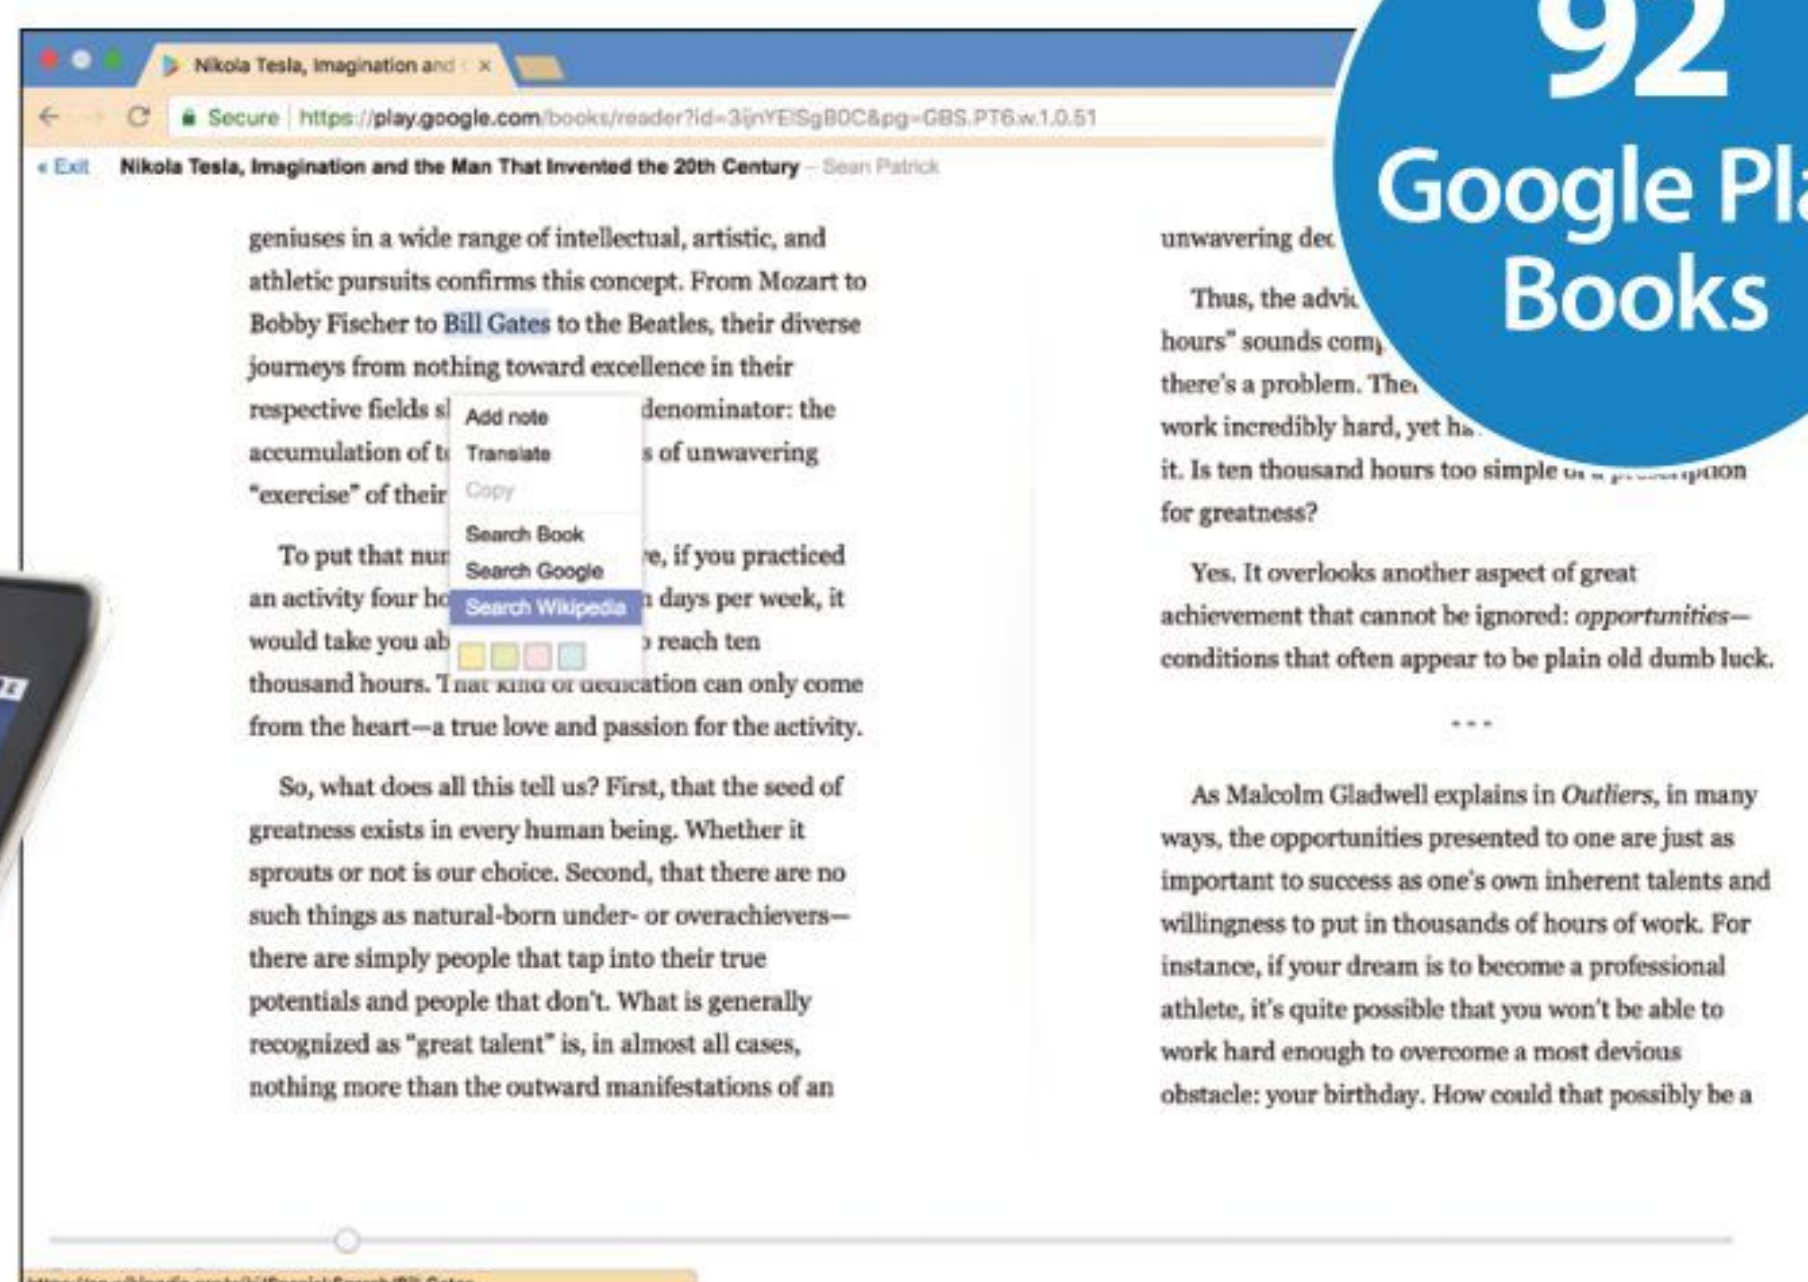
Nikola Tesla, Imagination and ×

Secure | https://play.google.com/books/reader?id=3jnYElSgB0C&pg=GBS.PT6.w.1.0.51

« Exit Nikola Tesla, Imagination and the Man That Invented the 20th Century – Sean Patrick

92
Google Pla
Books

geniuses in a wide range of intellectual, artistic, and athletic pursuits confirms this concept. From Mozart to Bobby Fischer to Bill Gates to the Beatles, their diverse journeys from nothing toward excellence in their respective fields sl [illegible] denominator: the accumulation of t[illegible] s of unwavering "exercise" of their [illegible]

Add note
Translate
Copy
Search Book
Search Google
Search Wikipedia

To put that nu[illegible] e, if you practiced an activity four ho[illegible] n days per week, it would take you ab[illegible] reach ten thousand hours. That kind of dedication can only come from the heart—a true love and passion for the activity.

So, what does all this tell us? First, that the seed of greatness exists in every human being. Whether it sprouts or not is our choice. Second, that there are no such things as natural-born under- or overachievers—there are simply people that tap into their true potentials and people that don't. What is generally recognized as "great talent" is, in almost all cases, nothing more than the outward manifestations of an

unwavering de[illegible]

Thus, the advi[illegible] hours" sounds com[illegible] there's a problem. The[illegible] work incredibly hard, yet h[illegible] it. Is ten thousand hours too simple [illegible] for greatness?

Yes. It overlooks another aspect of great achievement that cannot be ignored: *opportunities*—conditions that often appear to be plain old dumb luck.

- - -

As Malcolm Gladwell explains in *Outliers*, in many ways, the opportunities presented to one are just as important to success as one's own inherent talents and willingness to put in thousands of hours of work. For instance, if your dream is to become a professional athlete, it's quite possible that you won't be able to work hard enough to overcome a most devious obstacle: your birthday. How could that possibly be a

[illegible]